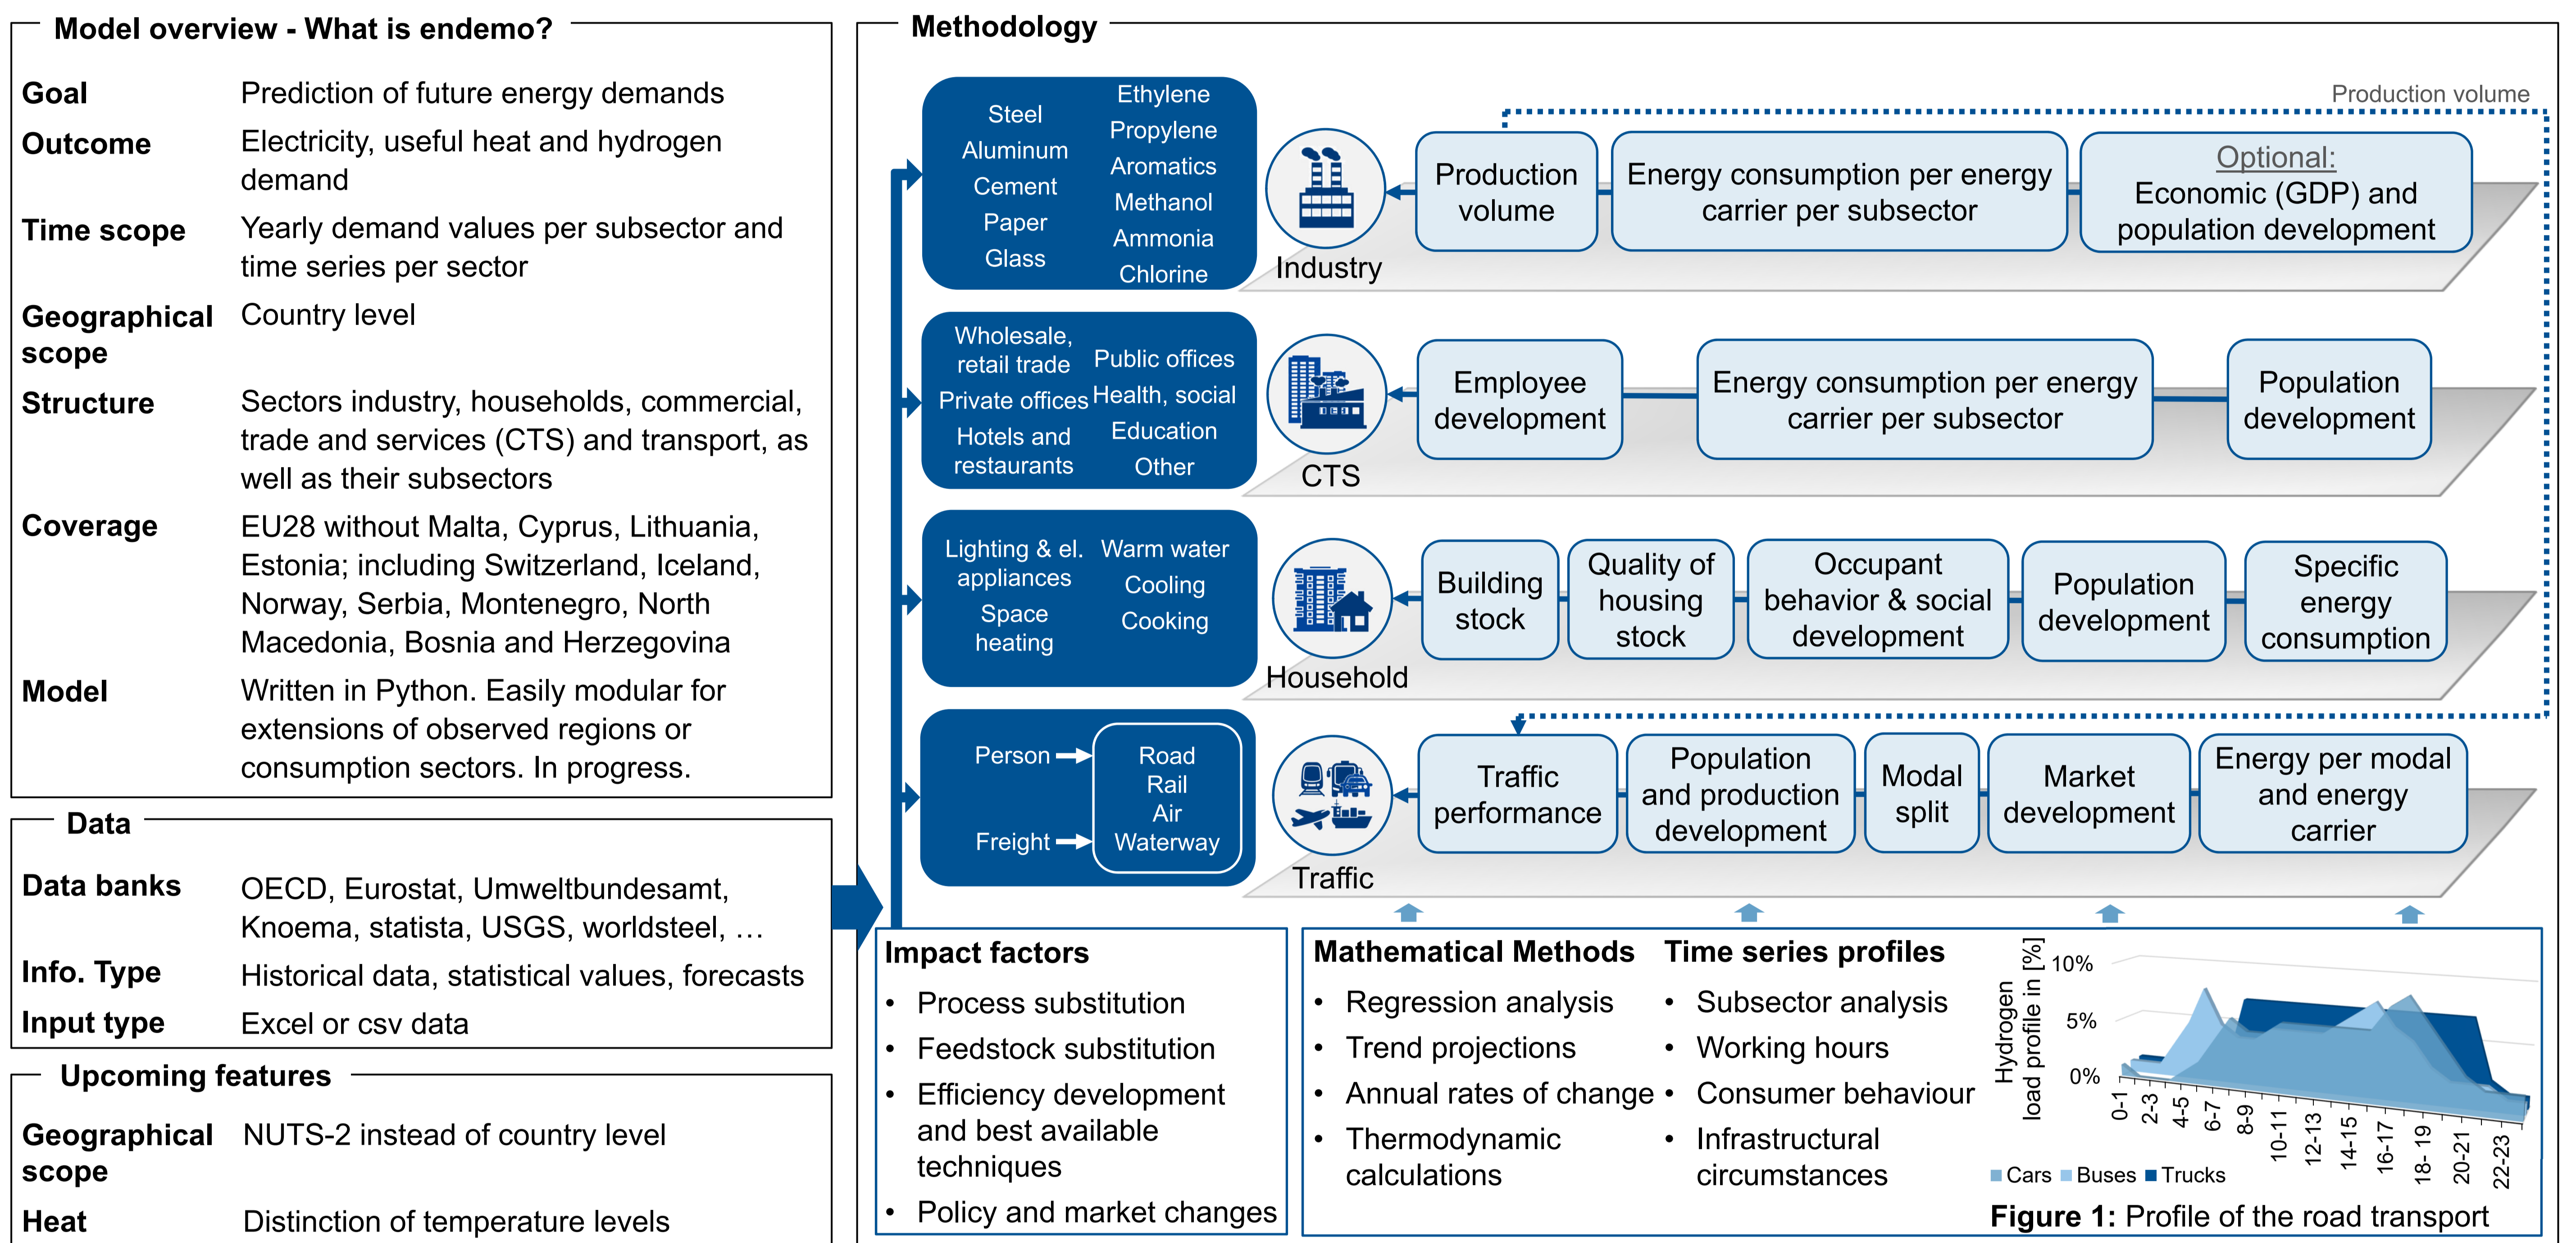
Model overview - What is endemo?

Goal Prediction of future energy demands
Outcome Electricity, useful heat and hydrogen demand
Time scope Yearly demand values per subsector and time series per sector
Geographical scope Country level
Structure Sectors industry, households, commercial, trade and services (CTS) and transport, as well as their subsectors
Coverage EU28 without Malta, Cyprus, Lithuania, Estonia; including Switzerland, Iceland, Norway, Serbia, Montenegro, North Macedonia, Bosnia and Herzegovina
Model Written in Python. Easily modular for extensions of observed regions or consumption sectors. In progress.

Data

Data banks OECD, Eurostat, Umweltbundesamt, Knoema, statista, USGS, worldsteel, …
Info. Type Historical data, statistical values, forecasts
Input type Excel or csv data

Upcoming features

Geographical scope NUTS-2 instead of country level
Heat Distinction of temperature levels

Methodology

Steel
Aluminum
Cement
Paper
Glass
Ethylene
Propylene
Aromatics
Methanol
Ammonia
Chlorine

Industry

Production volume

Production volume
Energy consumption per energy carrier per subsector
Optional:
Economic (GDP) and population development

Wholesale, retail trade
Private offices
Hotels and restaurants
Public offices
Health, social
Education
Other

CTS

Employee development
Energy consumption per energy carrier per subsector
Population development

Lighting & el. appliances
Space heating
Warm water
Cooling
Cooking

Household

Building stock
Quality of housing stock
Occupant behavior & social development
Population development
Specific energy consumption

Person
Freight
Road
Rail
Air
Waterway

Traffic

Traffic performance
Population and production development
Modal split
Market development
Energy per modal and energy carrier

Impact factors
• Process substitution
• Feedstock substitution
• Efficiency development and best available techniques
• Policy and market changes

Mathematical Methods
• Regression analysis
• Trend projections
• Annual rates of change
• Thermodynamic calculations

Time series profiles
• Subsector analysis
• Working hours
• Consumer behaviour
• Infrastructural circumstances

Hydrogen load profile in [%]
10%
5%
0%
0-1
2-3
4-5
6-7
8-9
10-11
12-13
14-15
16-17
18-19
20-21
22-23
Cars Buses Trucks

Figure 1: Profile of the road transport